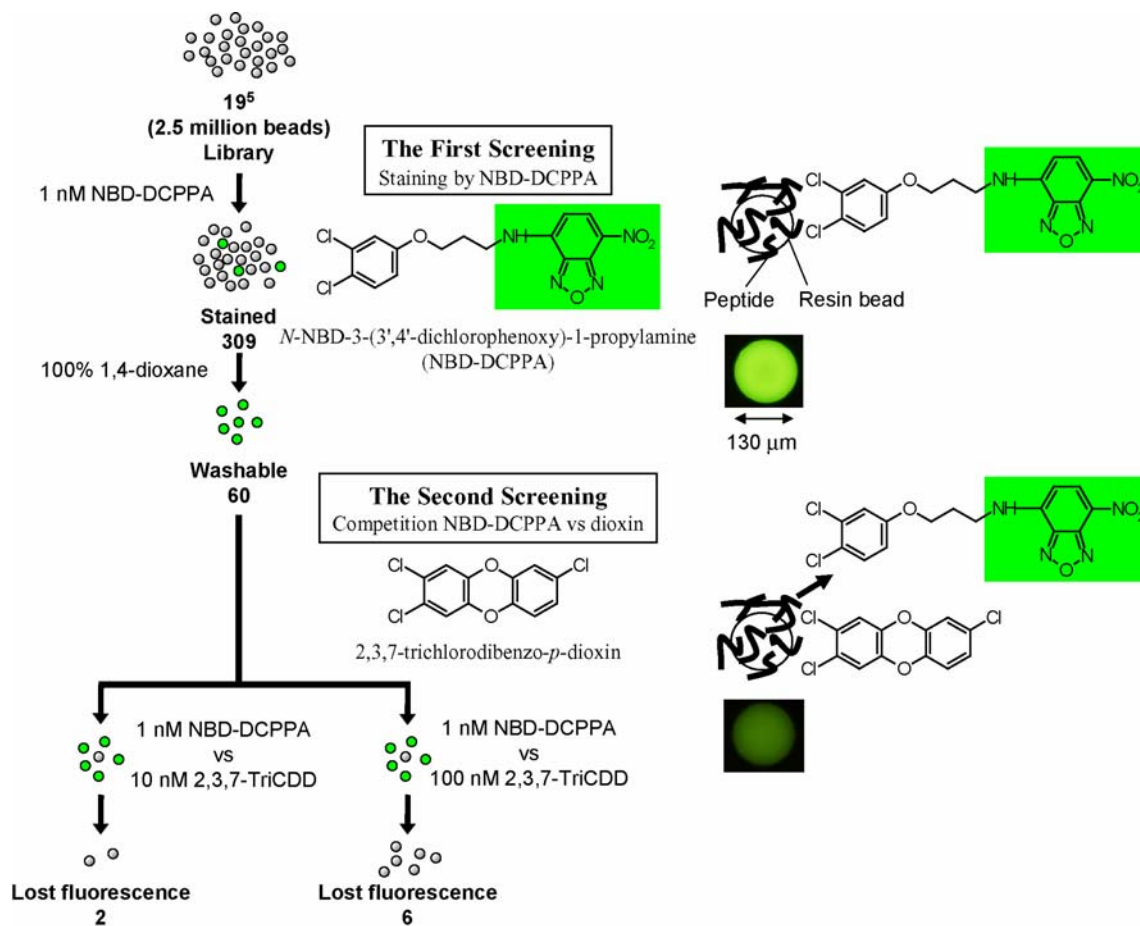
$19^5$
(2.5 million beads)
Library

1 nM NBD-DCPPA

The First Screening
Staining by NBD-DCPPA

Cl
Cl
O
NH
$NO_2$
N
O
N

Cl
Cl
O
NH
$NO_2$
N
O
N

Peptide
Resin bead

Stained
309

*N*-NBD-3-(3',4'-dichlorophenoxy)-1-propylamine
(NBD-DCPPA)

100% 1,4-dioxane

130 μm

Washable
60

The Second Screening
Competition NBD-DCPPA vs dioxin

Cl
Cl
O
O
Cl

2,3,7-trichlorodibenzo-*p*-dioxin

Cl
Cl
O
NH
$NO_2$
N
O
N

Cl
Cl
O
O
Cl

1 nM NBD-DCPPA
vs
10 nM 2,3,7-TriCDD

1 nM NBD-DCPPA
vs
100 nM 2,3,7-TriCDD

Lost fluorescence
2

Lost fluorescence
6